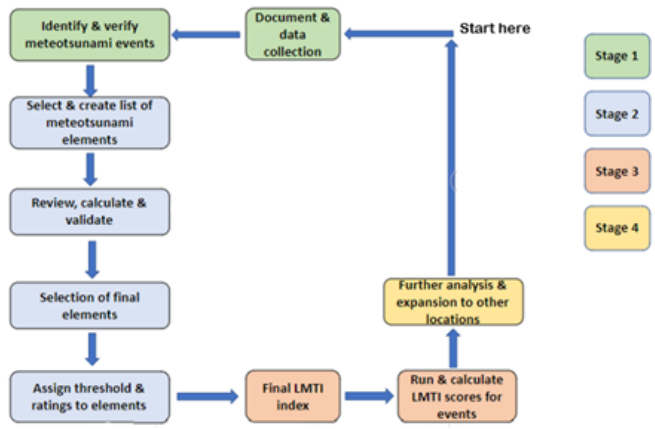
Start here

Document & data collection

Identify & verify meteotsunami events

Select & create list of meteotsunami elements

Review, calculate & validate

Selection of final elements

Assign threshold & ratings to elements

Final LMTI index

Run & calculate LMTI scores for events

Further analysis & expansion to other locations

Stage 1

Stage 2

Stage 3

Stage 4